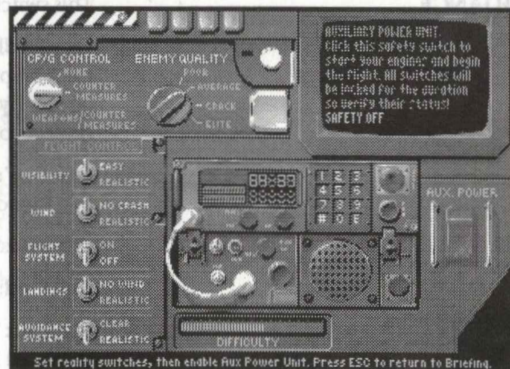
OP/G CONTROL
NONE
COUNTER MEASURES
WEAPONS/COUNTER MEASURES

ENEMY QUALITY
POOR
AVERAGE
CRACK
ELITE

AUXILIARY POWER UNIT. Click this safety switch to start your engines and begin the flight. All switches will be locked for the duration so verify their status! SAFETY OFF

FLIGHT CONTROLS
VISIBILITY
EASY
REALISTIC
WIND
NO CRASH
REALISTIC
FLIGHT SYSTEM
ON
OFF
LANDINGS
NO WIND
REALISTIC
AVOIDANCE SYSTEM
CLEAR
REALISTIC

88:88
1 2 3
4 5 6
7 8 9
# 0 #

AUX. POWER

DIFFICULTY

Set reality switches, then enable Aux Power Unit. Press ESC to return to Briefing.